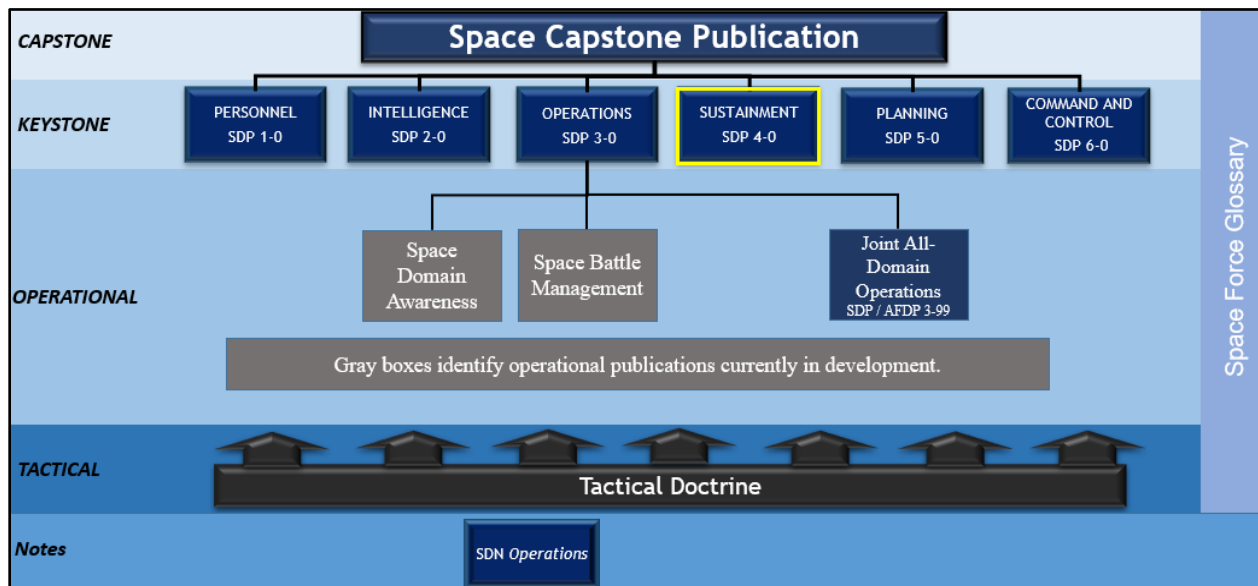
CAPSTONE

Space Capstone Publication

KEYSTONE

PERSONNEL SDP 1-0

INTELLIGENCE SDP 2-0

OPERATIONS SDP 3-0

SUSTAINMENT SDP 4-0

PLANNING SDP 5-0

COMMAND AND CONTROL SDP 6-0

OPERATIONAL

Space Domain Awareness

Space Battle Management

Joint All-Domain Operations SDP / AFDP 3-99

Gray boxes identify operational publications currently in development.

TACTICAL

Tactical Doctrine

Notes

SDN Operations

Space Force Glossary